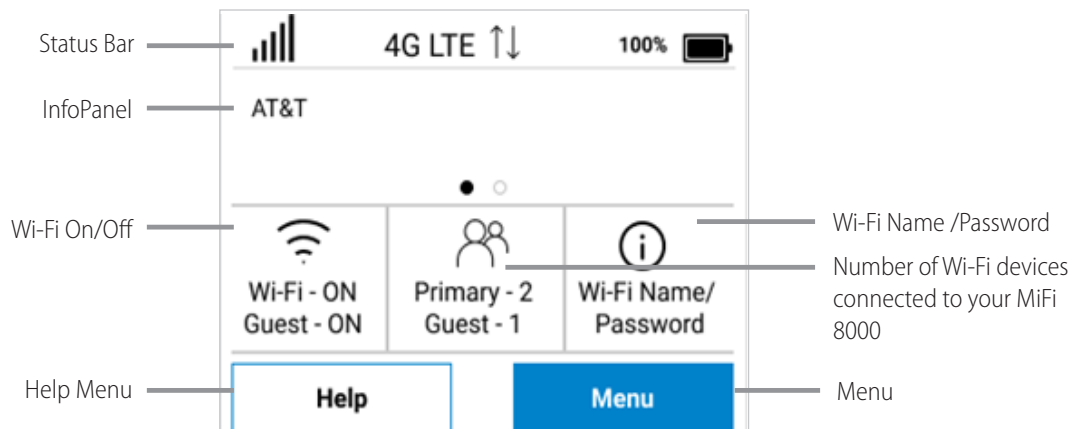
Status Bar

4G LTE

100%

InfoPanel

AT&T

Wi-Fi On/Off

Wi-Fi Name /Password

Wi-Fi - ON
Guest - ON

Primary - 2
Guest - 1

Wi-Fi Name/
Password

Number of Wi-Fi devices connected to your MiFi 8000

Help Menu

Help

Menu

Menu